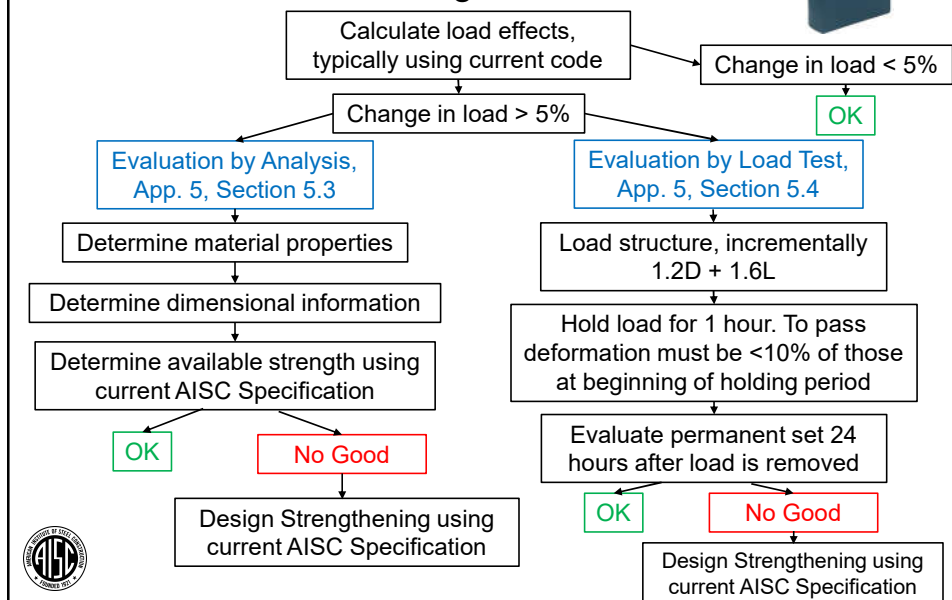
Calculate load effects, typically using current code

Change in load < 5%

OK

Change in load > 5%

Evaluation by Analysis, App. 5, Section 5.3

Determine material properties

Determine dimensional information

Determine available strength using current AISC Specification

OK

No Good

Design Strengthening using current AISC Specification

Evaluation by Load Test, App. 5, Section 5.4

Load structure, incrementally 1.2D + 1.6L

Hold load for 1 hour. To pass deformation must be <10% of those at beginning of holding period

Evaluate permanent set 24 hours after load is removed

OK

No Good

Design Strengthening using current AISC Specification

AMERICAN INSTITUTE OF STEEL CONSTRUCTION
AISC
FOUNDED 1921